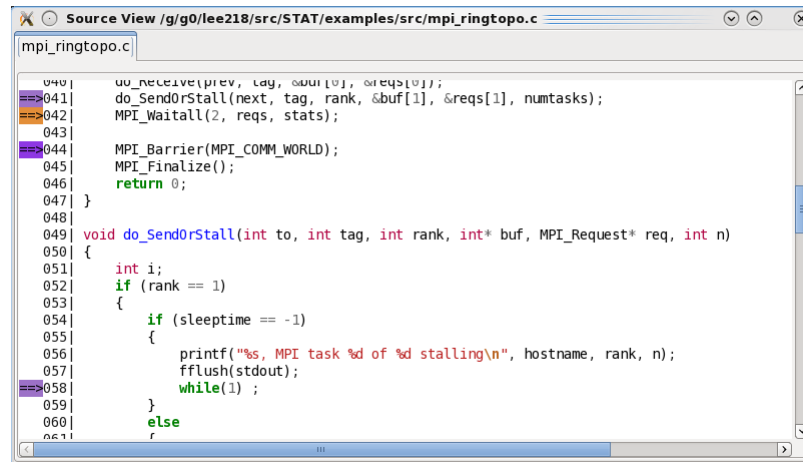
Source View /g/g0/lee218/src/STAT/examples/src/mpi_ringtopo.c

mpi_ringtopo.c

040| do_Receive(prev, tag, &buf[0], &reqs[0]);
==>041| do_SendOrStall(next, tag, rank, &buf[1], &reqs[1], numtasks);
==>042| MPI_Waitall(2, reqs, stats);
043|
==>044| MPI_Barrier(MPI_COMM_WORLD);
045| MPI_Finalize();
046| return 0;
047| }
048|
049| void do_SendOrStall(int to, int tag, int rank, int* buf, MPI_Request* req, int n)
050| {
051| int i;
052| if (rank == 1)
053| {
054| if (sleeptime == -1)
055| {
056| printf("%s, MPI task %d of %d stalling\n", hostname, rank, n);
057| fflush(stdout);
==>058| while(1) ;
059| }
060| else
061| {

III